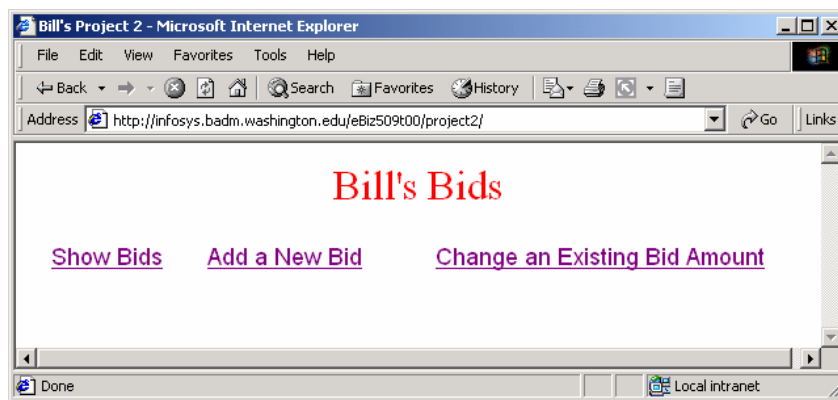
Bill's Project 2 - Microsoft Internet Explorer

File Edit View Favorites Tools Help

Back Search Favorites History

Address http://infosys.badm.washington.edu/eBiz509t00/project2/

Go Links

Bill's Bids

Show Bids Add a New Bid Change an Existing Bid Amount

Done Local intranet